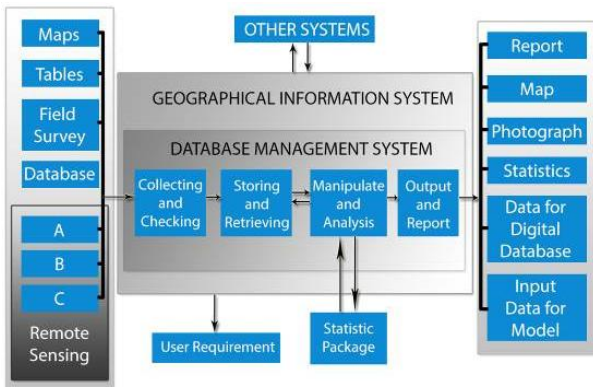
Maps

Tables

Field Survey

Database

A

B

C

Remote Sensing

OTHER SYSTEMS

GEOGRAPHICAL INFORMATION SYSTEM

DATABASE MANAGEMENT SYSTEM

Collecting and Checking

Storing and Retrieving

Manipulate and Analysis

Output and Report

User Requirement

Statistic Package

Report

Map

Photograph

Statistics

Data for Digital Database

Input Data for Model